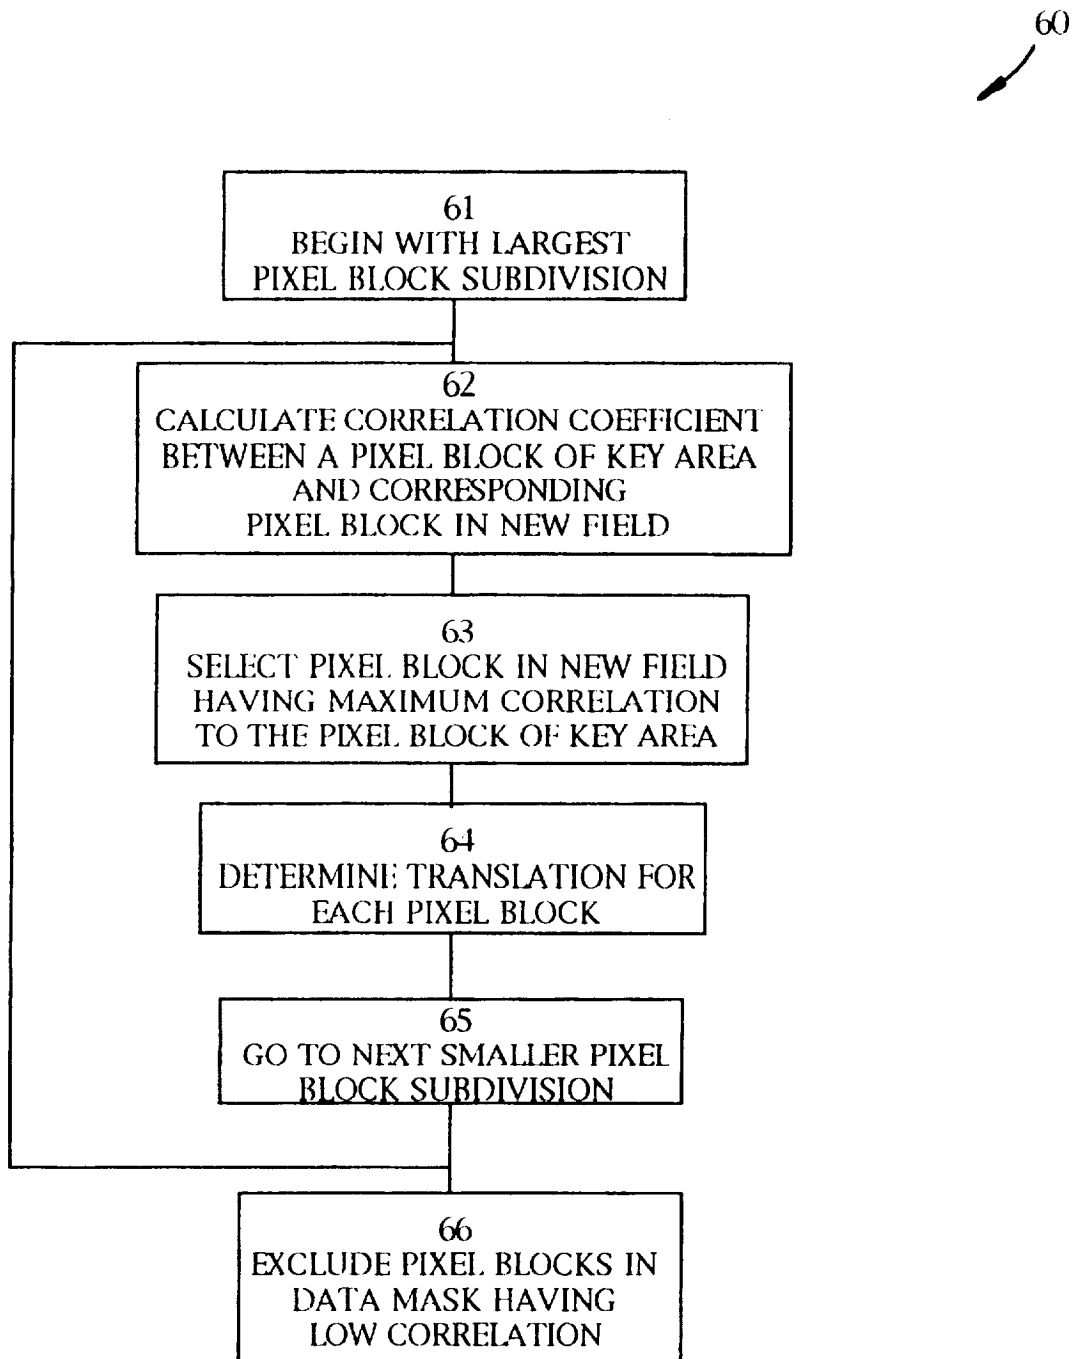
60

61
BEGIN WITH LARGEST PIXEL BLOCK SUBDIVISION

62
CALCULATE CORRELATION COEFFICIENT BETWEEN A PIXEL BLOCK OF KEY AREA AND CORRESPONDING PIXEL BLOCK IN NEW FIELD

63
SELECT PIXEL BLOCK IN NEW FIELD HAVING MAXIMUM CORRELATION TO THE PIXEL BLOCK OF KEY AREA

64
DETERMINE TRANSLATION FOR EACH PIXEL BLOCK

65
GO TO NEXT SMALLER PIXEL BLOCK SUBDIVISION

66
EXCLUDE PIXEL BLOCKS IN DATA MASK HAVING LOW CORRELATION